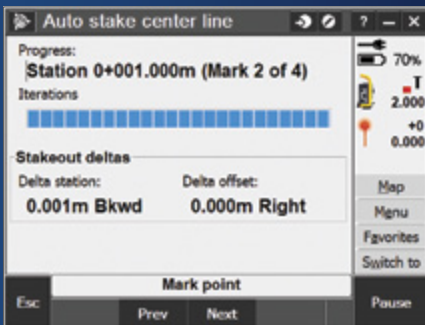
Auto stake center line

? – X

Progress:
Station 0+001.000m (Mark 2 of 4)
Iterations

Stakeout deltas
Delta station:
0.001m Bkwd
Delta offset:
0.000m Right

70%
T
2.000
+0
0.000

Map
Menu
Favorites
Switch to

Mark point
Esc
Prev
Next
Pause